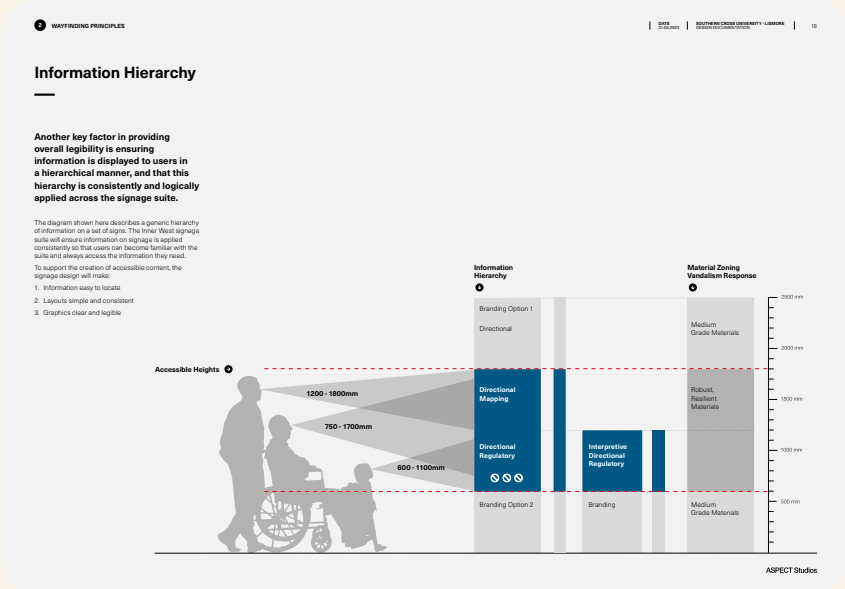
2 WAYFINDING PRINCIPLES

DATE 01.03.2022 | SOUTHERN CROSS UNIVERSITY - LISMORE DESIGN DOCUMENTATION | 18

Information Hierarchy

Another key factor in providing overall legibility is ensuring information is displayed to users in a hierarchical manner, and that this hierarchy is consistently and logically applied across the signage suite.

The diagram shown here describes a generic hierarchy of information on a set of signs. The Inner West signage suite will ensure information on signage is applied consistently so that users can become familiar with the suite and always access the information they need.

To support the creation of accessible content, the signage design will make:

1. Information easy to locate
2. Layouts simple and consistent
3. Graphics clear and legible

Information Hierarchy

Material Zoning Vandalism Response

Branding Option 1

Directional

Medium Grade Materials

Accessible Heights

1200 - 1800mm

750 - 1700mm

600 - 1100mm

Directional Mapping

Robust, Resilient Materials

Directional Regulatory

Interpretive Directional Regulatory

Branding Option 2

Branding

Medium Grade Materials

2500 mm

2000 mm

1500 mm

1000 mm

500 mm

ASPECT Studios